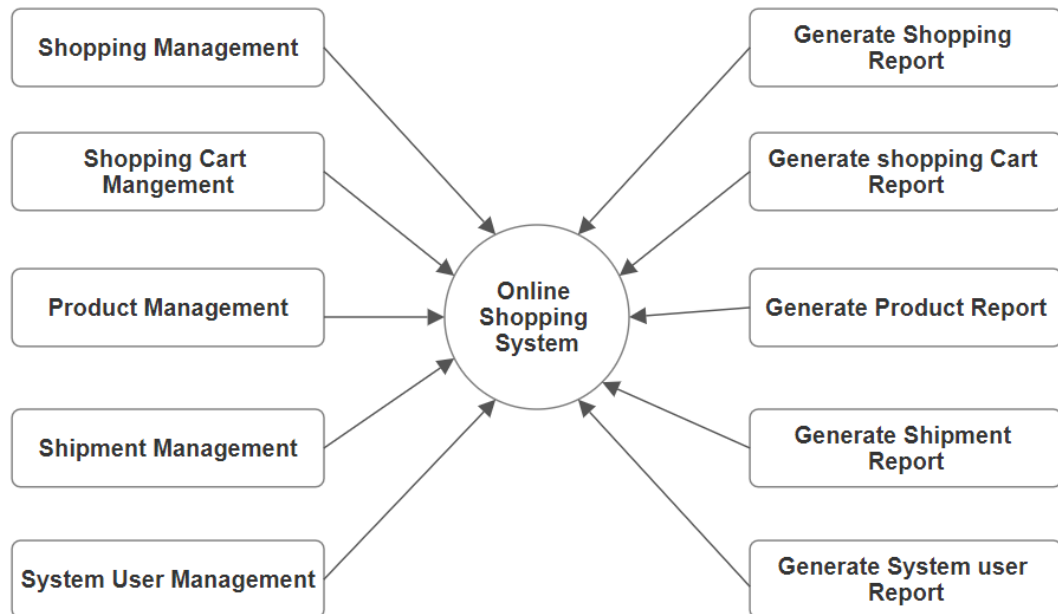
Shopping Management

Shopping Cart Mangement

Product Management

Shipment Management

System User Management

Online Shopping System

Generate Shopping Report

Generate shopping Cart Report

Generate Product Report

Generate Shipment Report

Generate System user Report